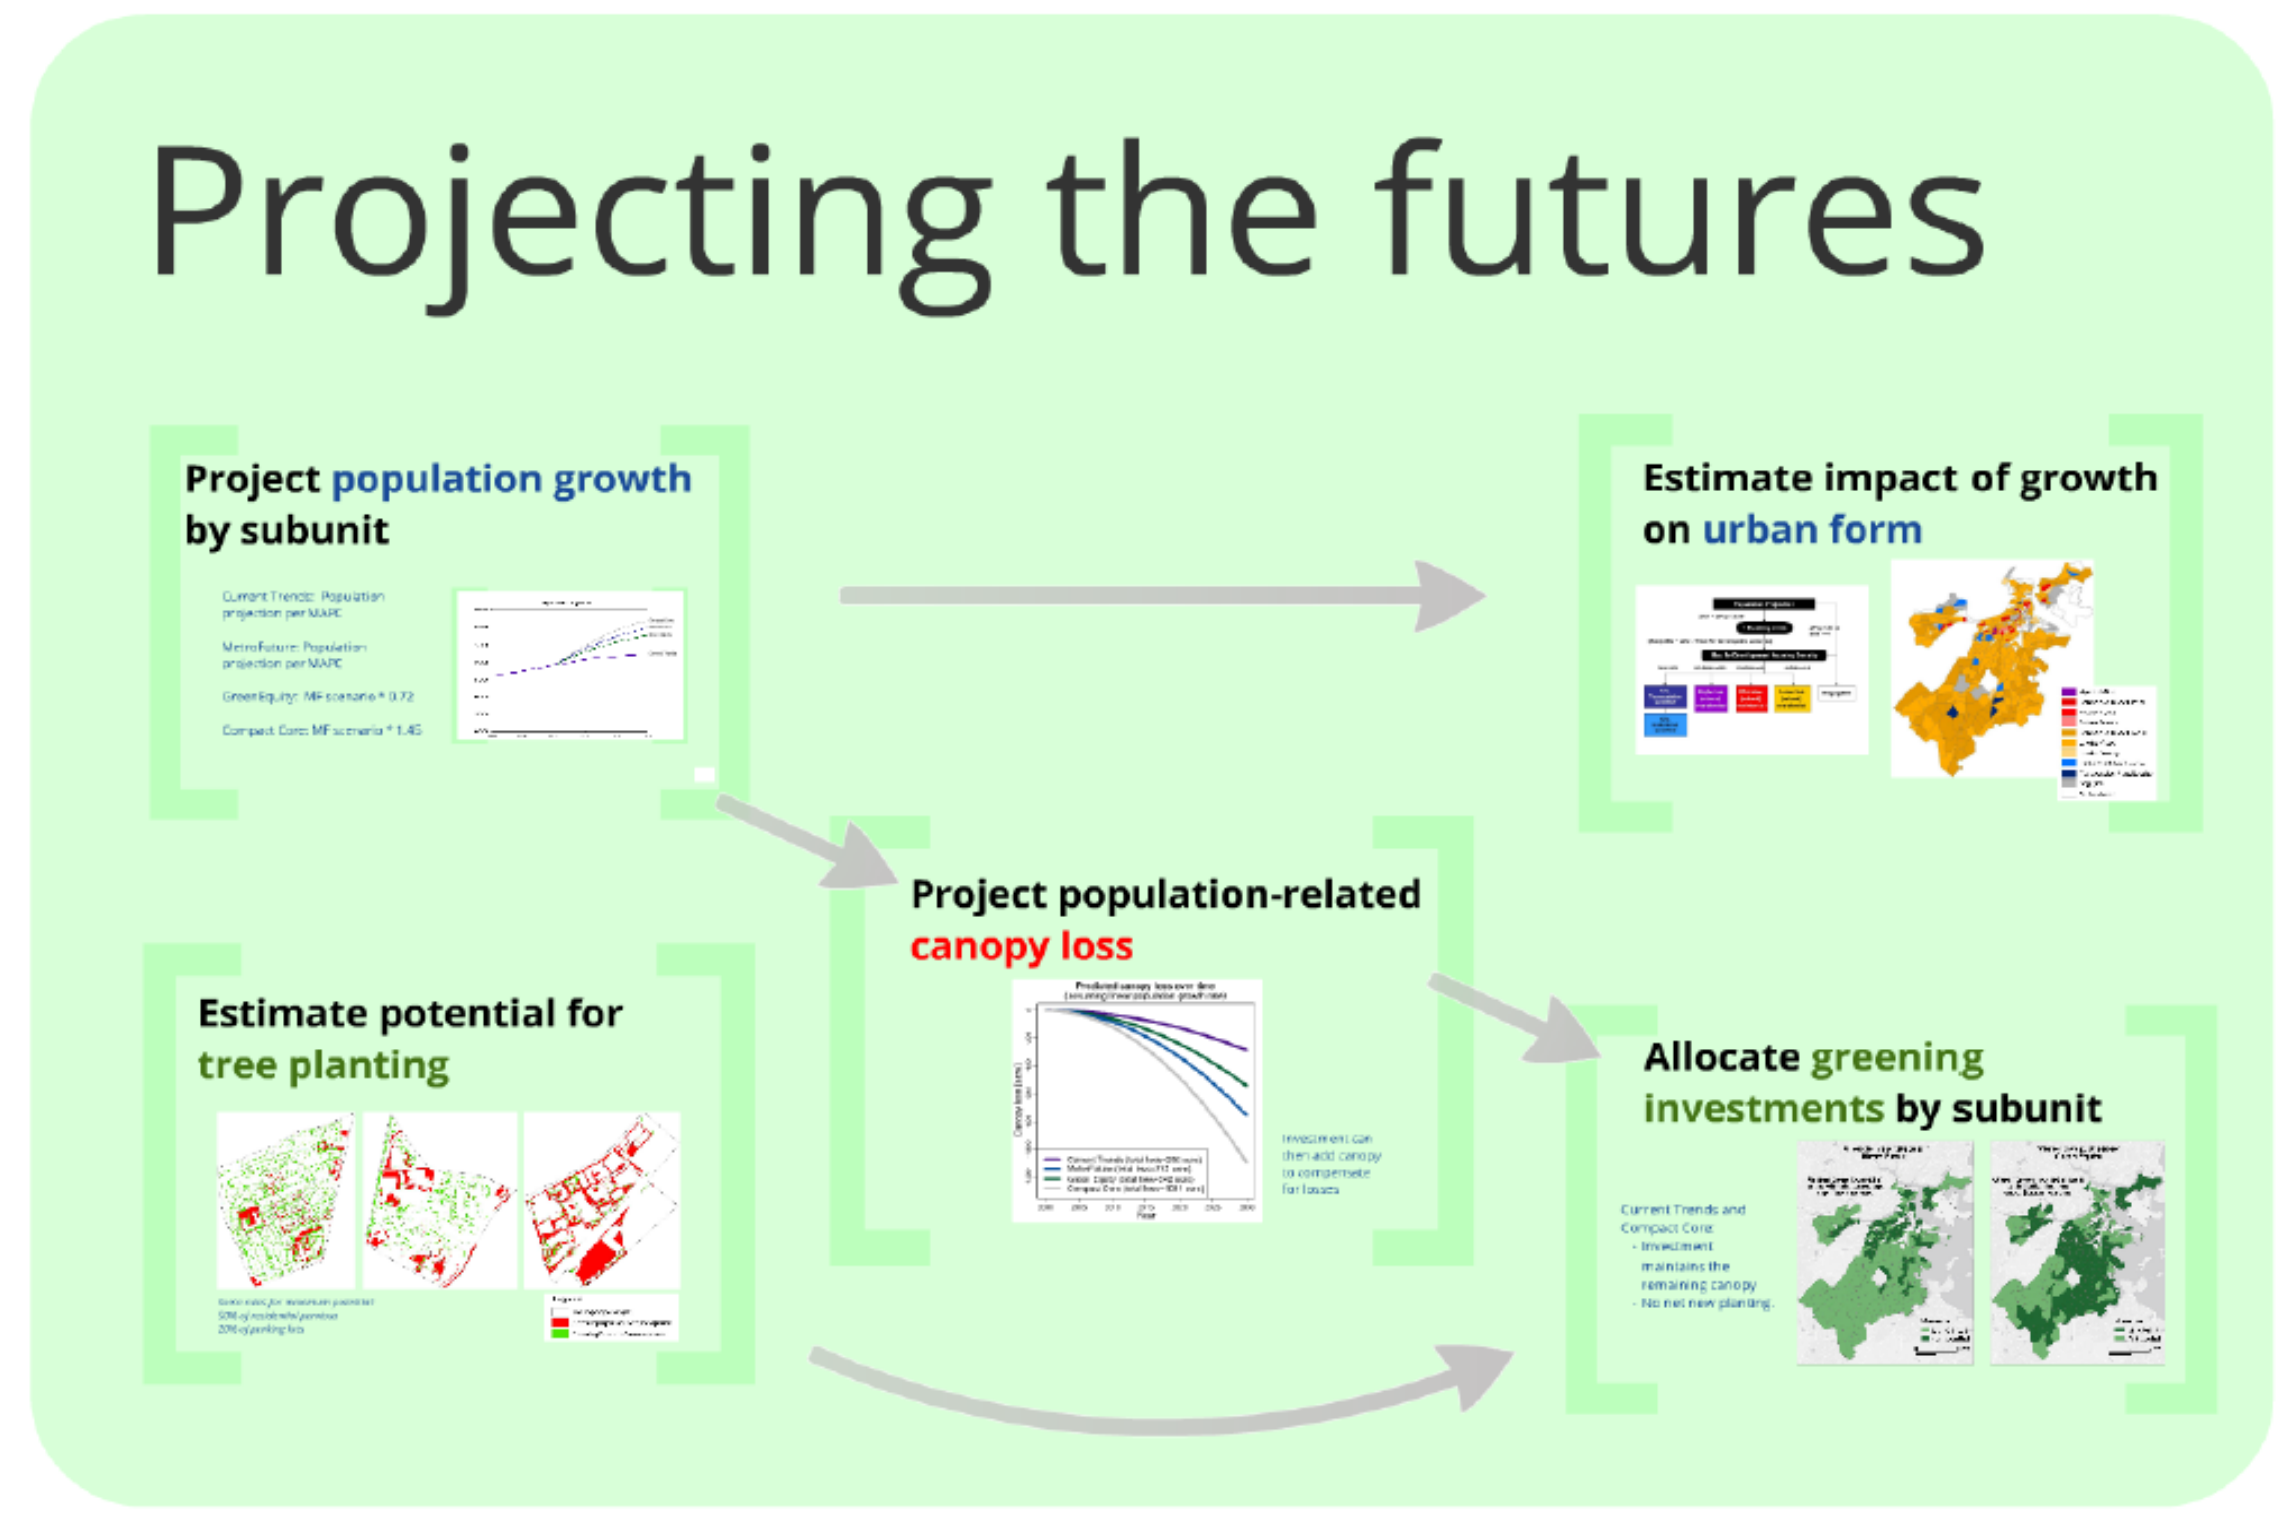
Projecting the futures

Project population growth by subunit

Current Trends: Population projection per MAPC

MetroFuture: Population projection per MAPC

Green Equity: MF scenario * 0.72

Compact Core: MF scenario * 1.45

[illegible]

Estimate impact of growth on urban form

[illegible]

Project population-related canopy loss

Predicted canopy loss over time
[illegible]

Current Trends (total loss=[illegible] acres)
MetroFuture (total loss=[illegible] acres)
Green Equity (total loss=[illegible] acres)
Compact Core (total loss=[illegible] acres)

Canopy loss (acres)

Year

Investment can then add canopy to compensate for losses

Estimate potential for tree planting

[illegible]

Allocate greening investments by subunit

Current Trends and Compact Core
- Investment maintains the remaining canopy
- No net new planting

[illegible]